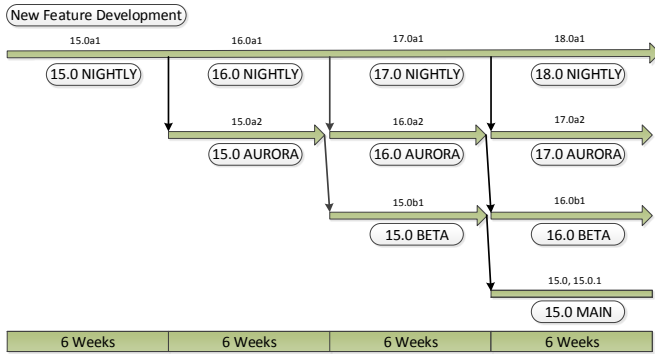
New Feature Development

15.0a1

15.0 NIGHTLY

16.0a1

16.0 NIGHTLY

17.0a1

17.0 NIGHTLY

18.0a1

18.0 NIGHTLY

15.0a2

15.0 AURORA

16.0a2

16.0 AURORA

17.0a2

17.0 AURORA

15.0b1

15.0 BETA

16.0b1

16.0 BETA

15.0, 15.0.1

15.0 MAIN

| 6 Weeks | 6 Weeks | 6 Weeks | 6 Weeks |
|---|---|---|---|